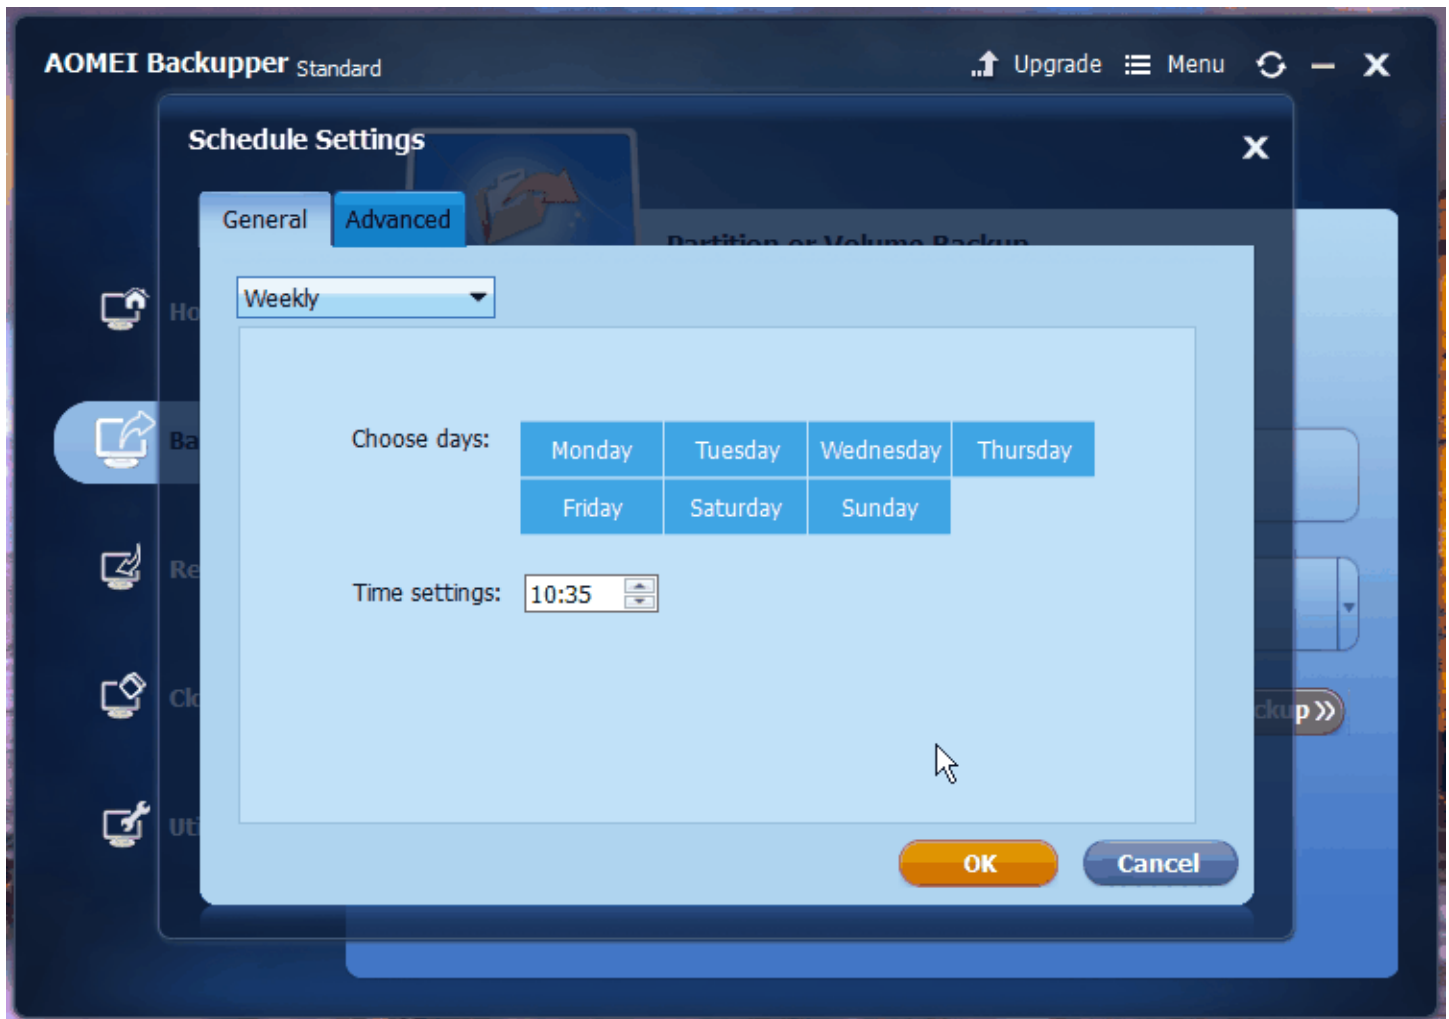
AOMEI Backupper Standard

Upgrade Menu

Schedule Settings

General Advanced

Partition or Volume Backup

Ho

Ba

Re

Cl

Uti

Weekly

Choose days:

| Monday | Tuesday | Wednesday | Thursday |
|---|---|---|---|
| Friday | Saturday | Sunday | |

Time settings: 10:35

ckup »

OK Cancel